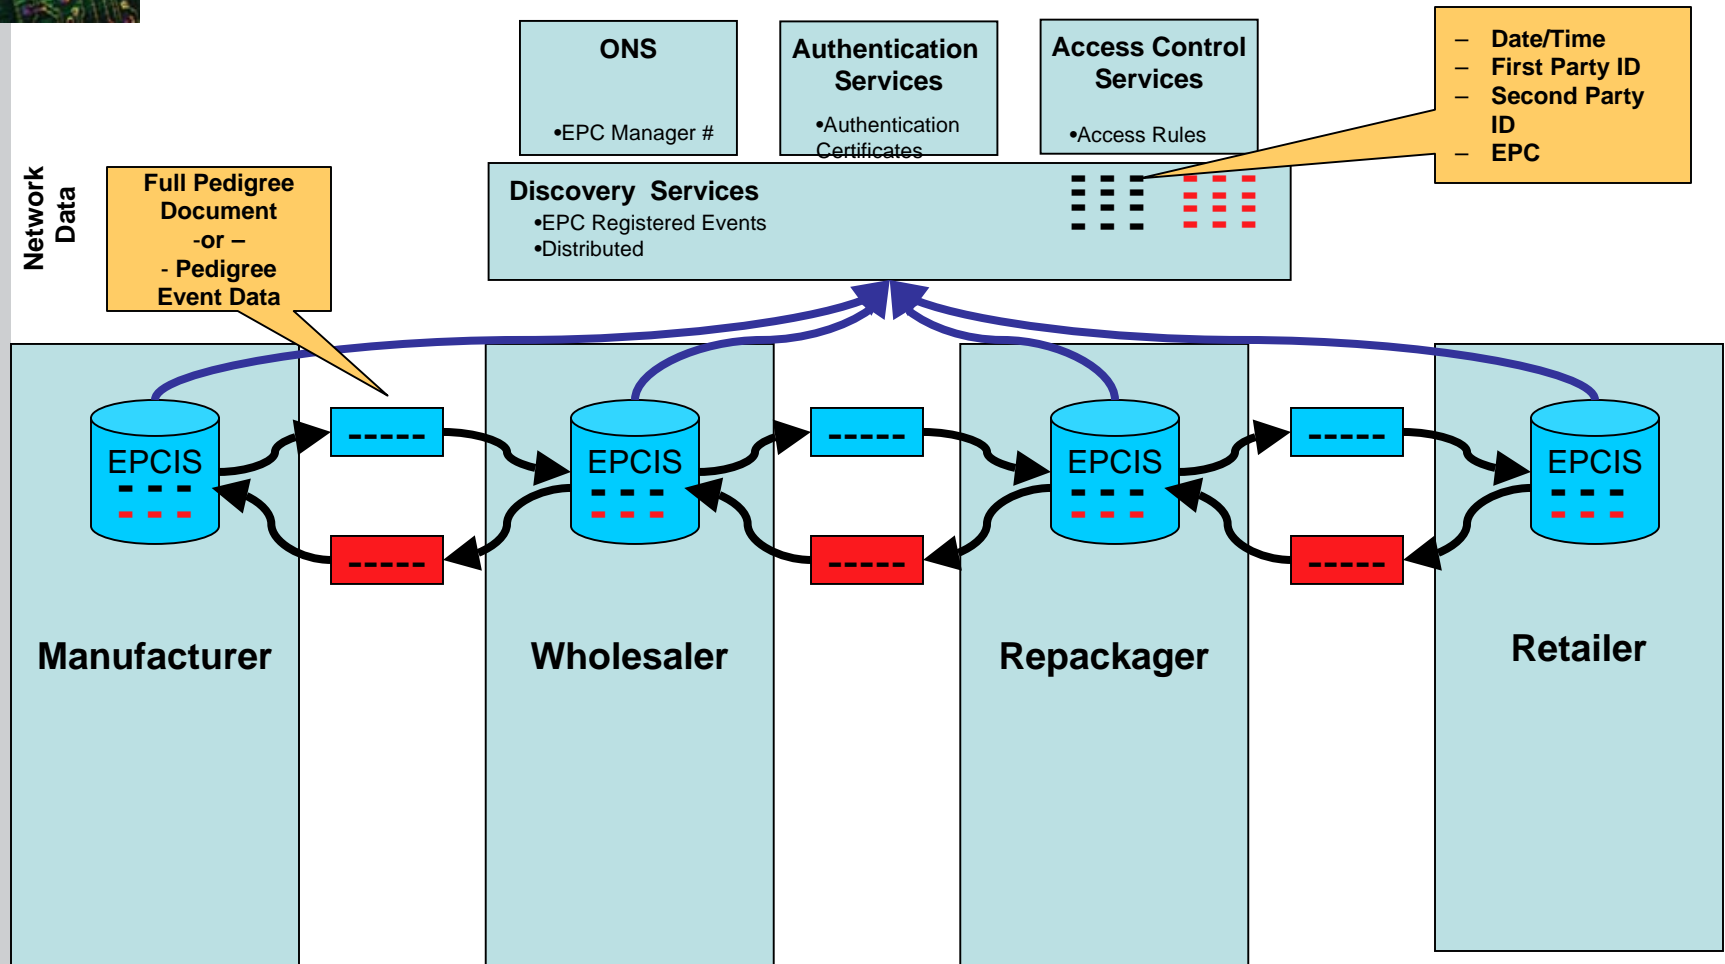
ONS

•EPC Manager #

Authentication Services

•Authentication Certificates

Access Control Services

•Access Rules

– Date/Time
– First Party ID
– Second Party ID
– EPC

Network Data

Full Pedigree Document -or – - Pedigree Event Data

Discovery Services
•EPC Registered Events
•Distributed

EPCIS

EPCIS

EPCIS

EPCIS

Manufacturer

Wholesaler

Repackager

Retailer